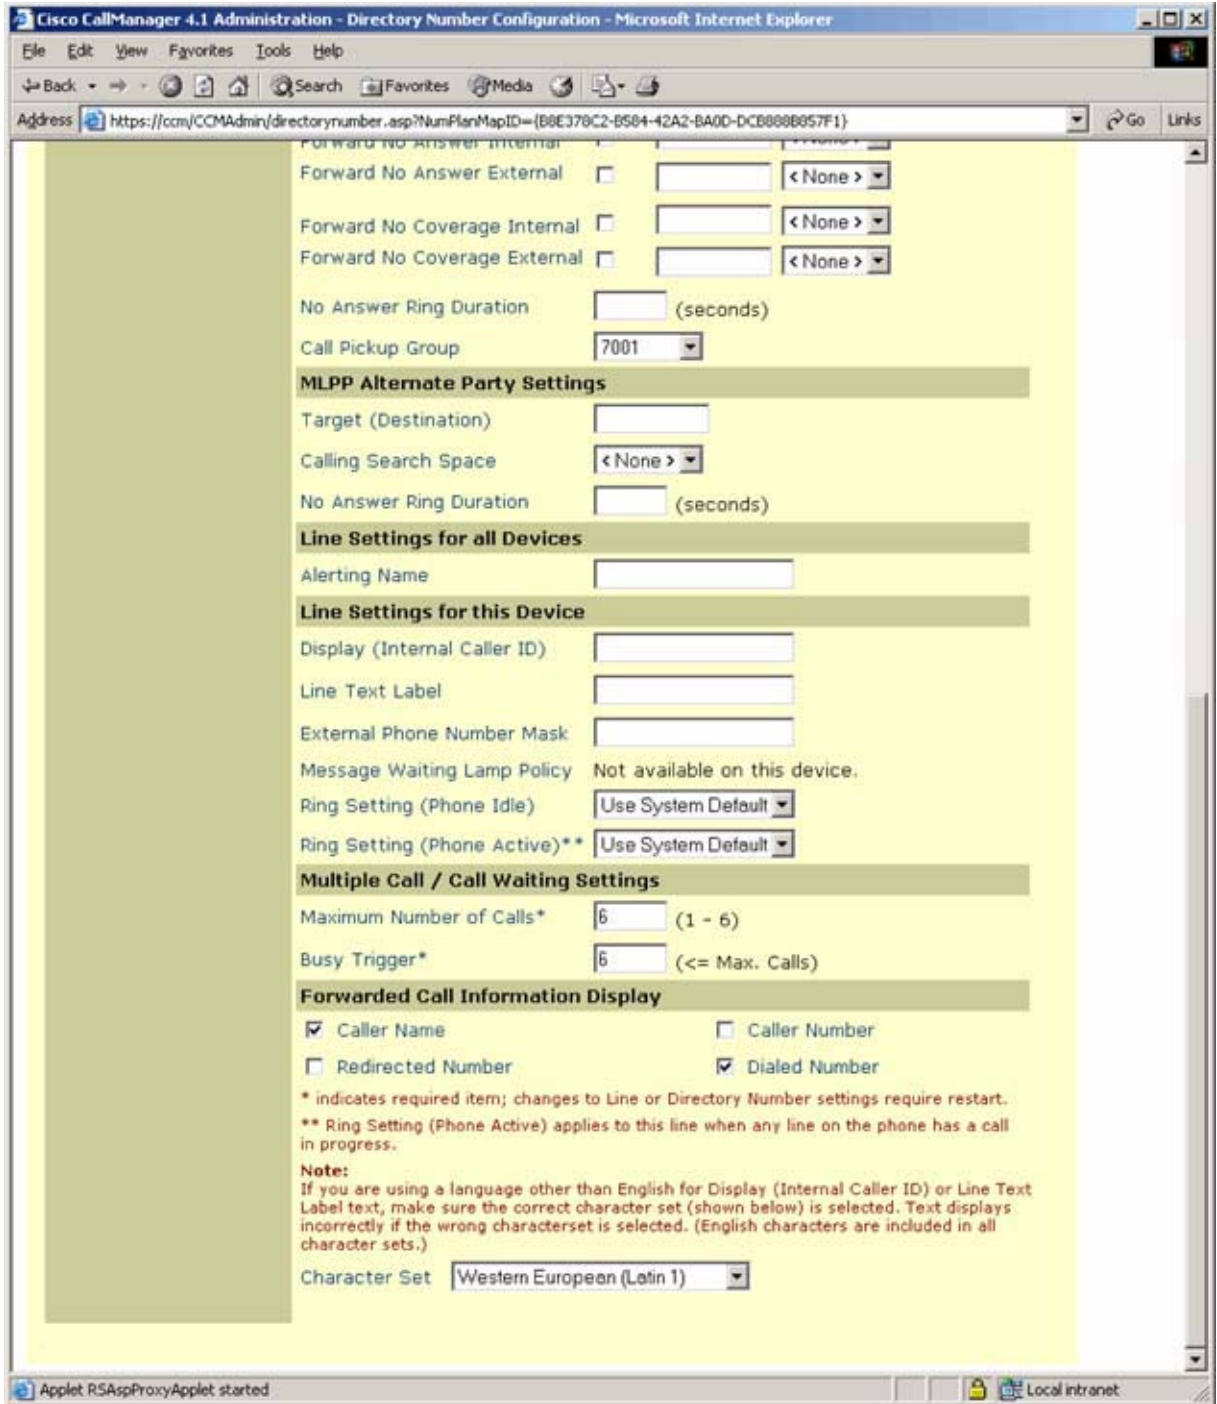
Cisco CallManager 4.1 Administration - Directory Number Configuration - Microsoft Internet Explorer

File Edit View Favorites Tools Help

Back Search Favorites Media

Address https://ccm/CCMAdmin/directorynumber.asp?NumPlanMapID={B8E378C2-B584-42A2-BA0D-DCB888B857F1} Go Links

Forward No Answer External < None >

Forward No Coverage Internal < None >

Forward No Coverage External < None >

No Answer Ring Duration (seconds)

Call Pickup Group 7001

MLPP Alternate Party Settings

Target (Destination)

Calling Search Space < None >

No Answer Ring Duration (seconds)

Line Settings for all Devices

Alerting Name

Line Settings for this Device

Display (Internal Caller ID)

Line Text Label

External Phone Number Mask

Message Waiting Lamp Policy Not available on this device.

Ring Setting (Phone Idle) Use System Default

Ring Setting (Phone Active)** Use System Default

Multiple Call / Call Waiting Settings

Maximum Number of Calls* 6 (1 - 6)

Busy Trigger* 6 (<= Max. Calls)

Forwarded Call Information Display

Caller Name Caller Number

Redirected Number Dialed Number

* indicates required item; changes to Line or Directory Number settings require restart.

** Ring Setting (Phone Active) applies to this line when any line on the phone has a call in progress.

Note:
If you are using a language other than English for Display (Internal Caller ID) or Line Text Label text, make sure the correct character set (shown below) is selected. Text displays incorrectly if the wrong characterset is selected. (English characters are included in all character sets.)

Character Set Western European (Latin 1)

Applet RSAspProxyApplet started

Local intranet